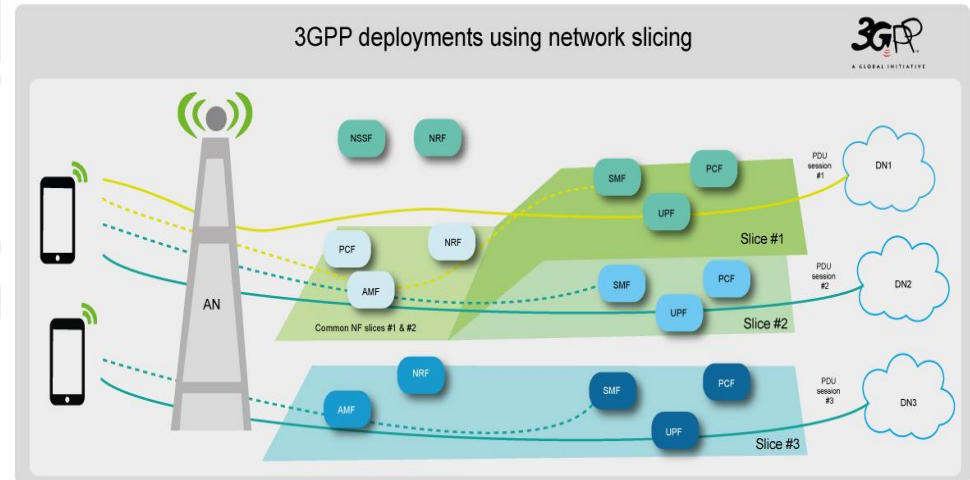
3GPP deployments using network slicing

3GPP
A GLOBAL INITIATIVE

NSSF
NRF
SMF
PCF
PDU session #1
DN1
UPF
Slice #1
PCF
NRF
AN
AMF
SMF
PCF
PDU session #2
DN2
UPF
Slice #2
Common NF slices #1 & #2
NRF
SMF
PCF
PDU session #3
DN3
AMF
UPF
Slice #3